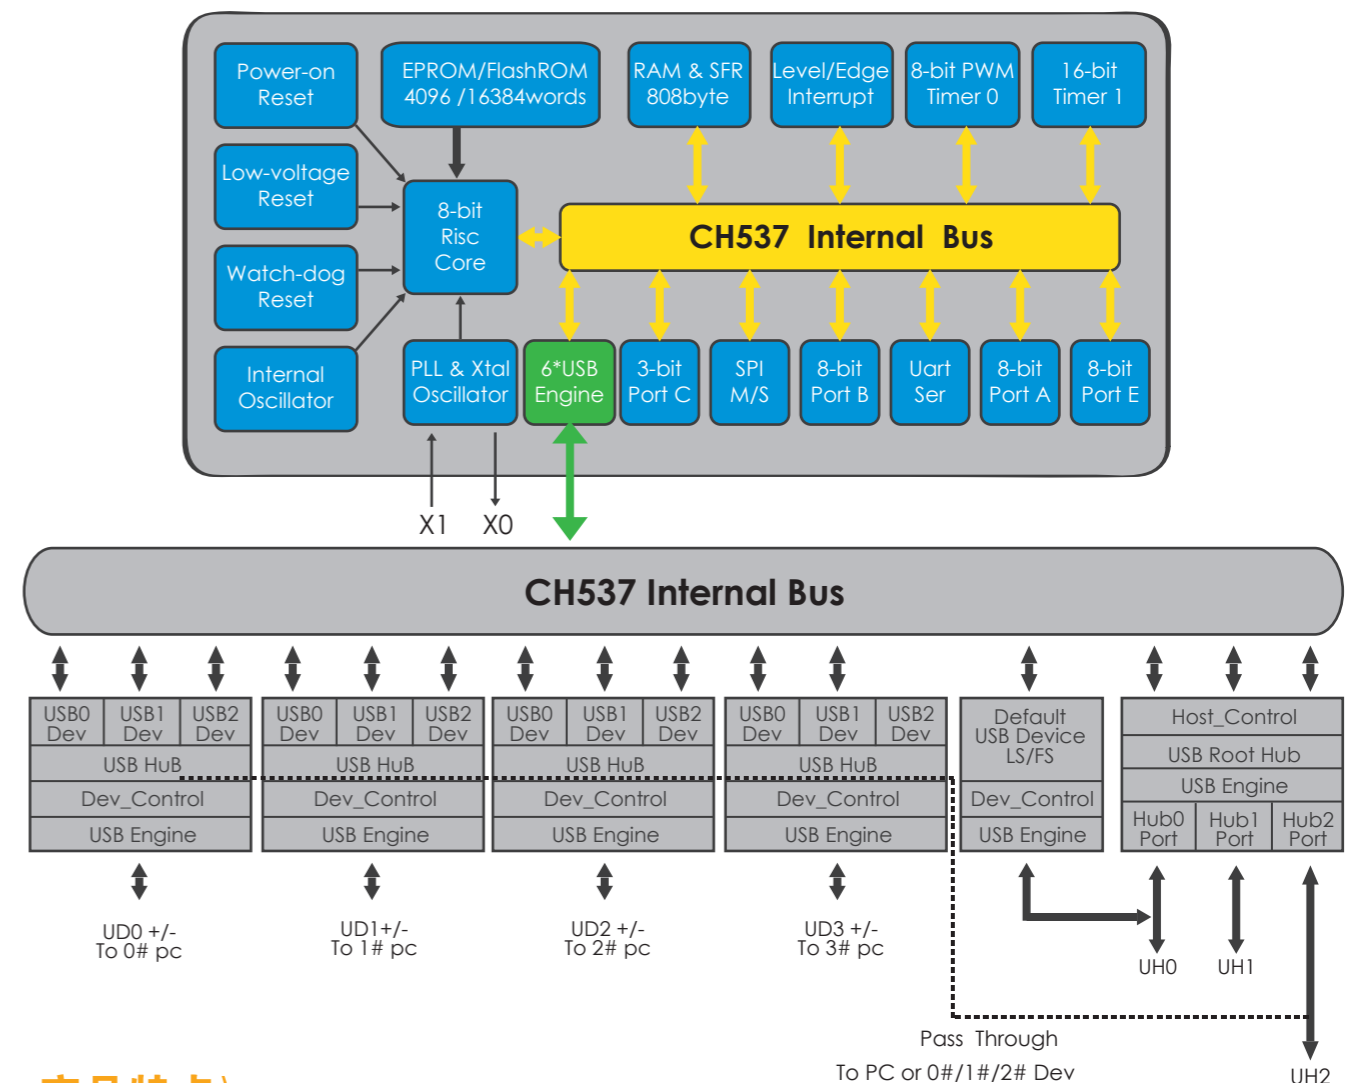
Power-on Reset

EPROM/FlashROM 4096 /16384words

RAM & SFR 808byte

Level/Edge Interrupt

8-bit PWM Timer 0

16-bit Timer 1

Low-voltage Reset

8-bit Risc Core

CH537 Internal Bus

Watch-dog Reset

Internal Oscillator

PLL & Xtal Oscillator

6*USB Engine

3-bit Port C

SPI M/S

8-bit Port B

Uart Ser

8-bit Port A

8-bit Port E

X1 X0

CH537 Internal Bus

| USB0 Dev | USB1 Dev | USB2 Dev |
|---|---|---|
| USB HuB | | |
| Dev_Control | | |
| USB Engine | | |

UD0 +/- To 0# pc

| USB0 Dev | USB1 Dev | USB2 Dev |
|---|---|---|
| USB HuB | | |
| Dev_Control | | |
| USB Engine | | |

UD1+/- To 1# pc

| USB0 Dev | USB1 Dev | USB2 Dev |
|---|---|---|
| USB HuB | | |
| Dev_Control | | |
| USB Engine | | |

UD2 +/- To 2# pc

| USB0 Dev | USB1 Dev | USB2 Dev |
|---|---|---|
| USB HuB | | |
| Dev_Control | | |
| USB Engine | | |

UD3 +/- To 3# pc

Default USB Device LS/FS

Dev_Control

USB Engine

Host_Control

USB Root Hub

USB Engine

| Hub0 Port | Hub1 Port | Hub2 Port |
|---|---|---|

UH0 UH1

Pass Through

To PC or 0#/1#/2# Dev

UH2

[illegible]